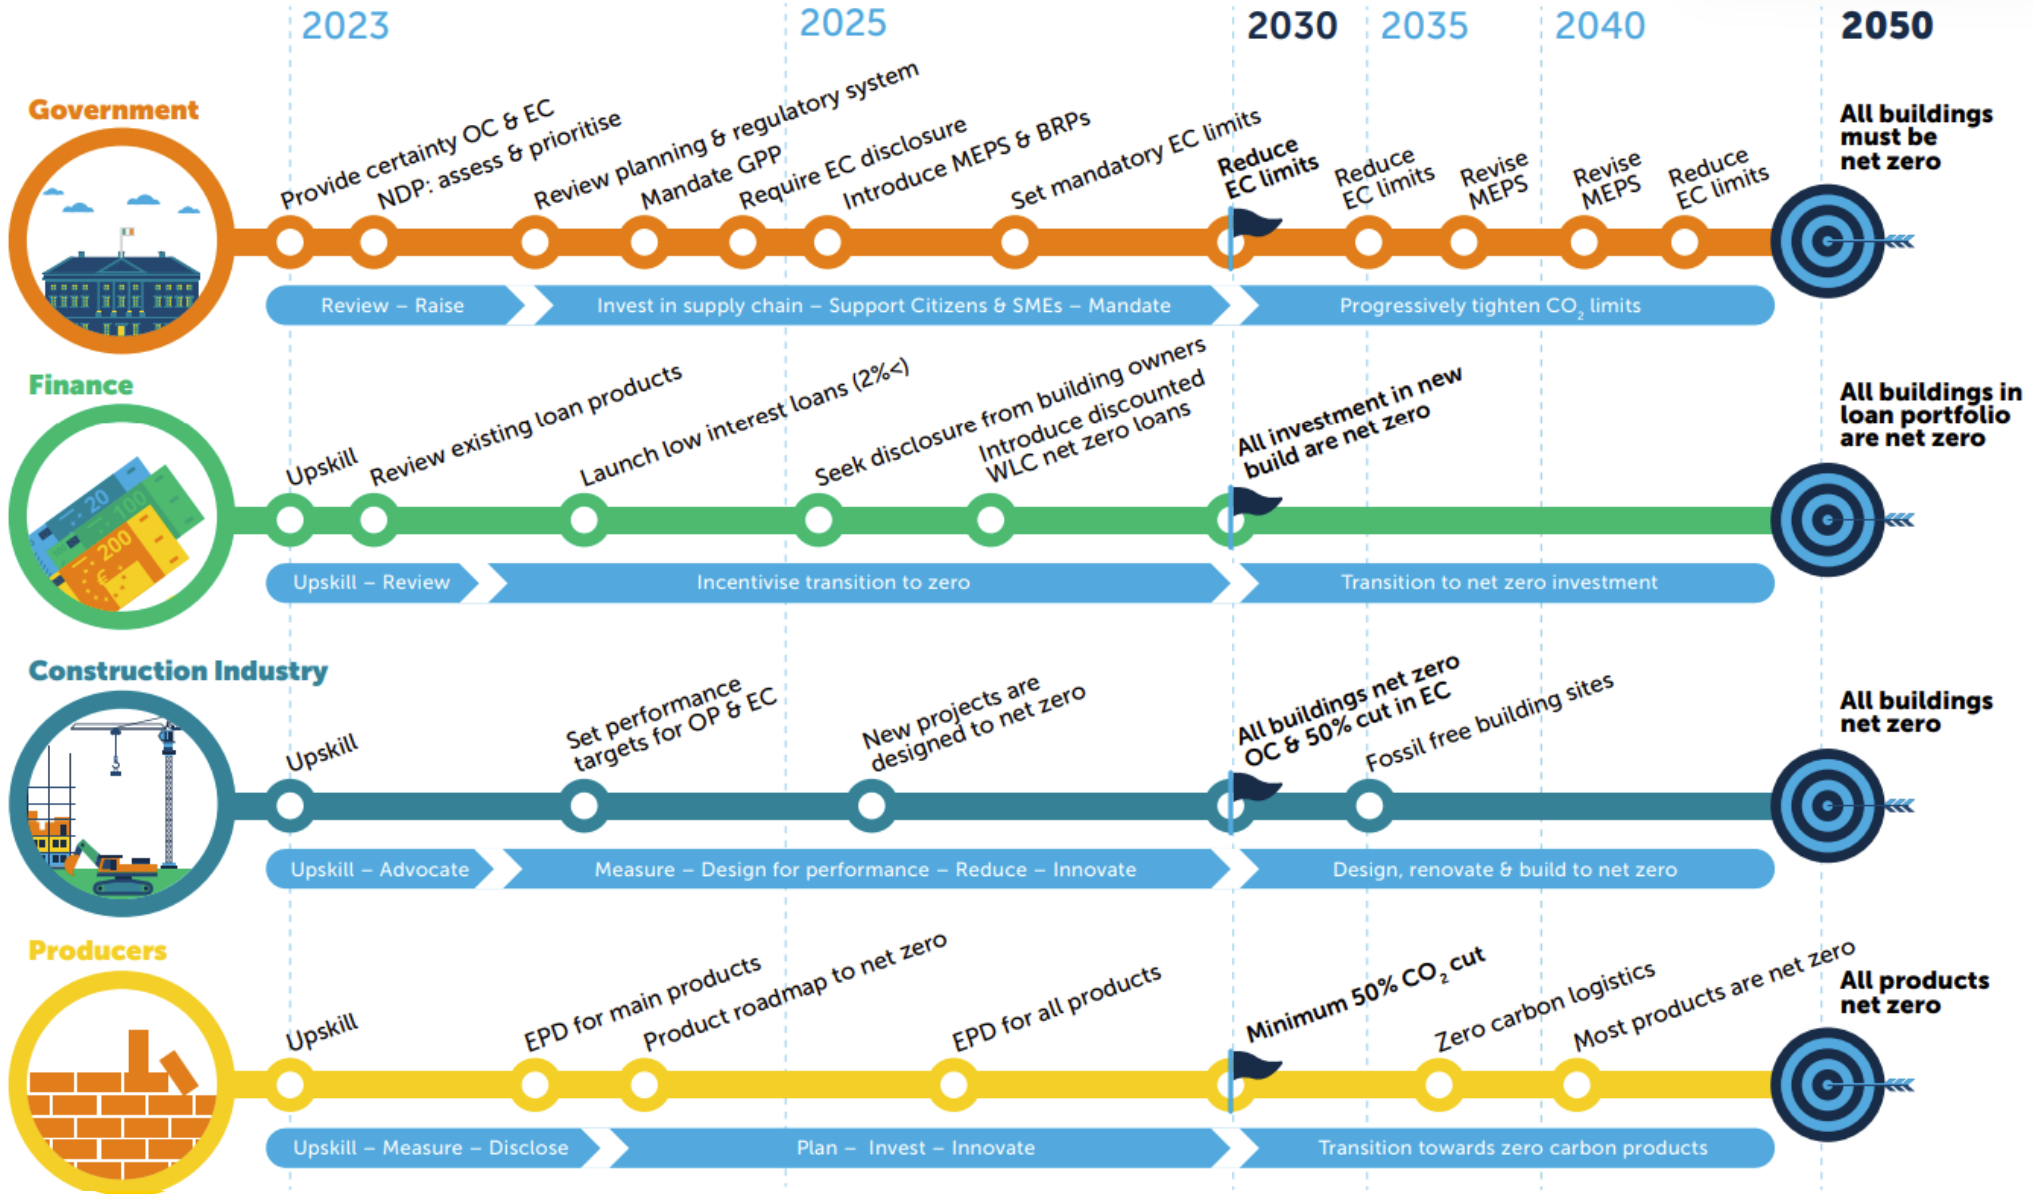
2023 2025 2030 2035 2040 2050

Government

Provide certainty OC & EC
NDP: assess & prioritise
Review planning & regulatory system
Mandate GPP
Require EC disclosure
Introduce MEPS & BRPs
Set mandatory EC limits
Reduce EC limits
Reduce EC limits
Revise MEPS
Revise MEPS
Reduce EC limits
All buildings must be net zero

Review – Raise
Invest in supply chain – Support Citizens & SMEs – Mandate
Progressively tighten $CO_2$ limits

Finance

Upskill
Review existing loan products
Launch low interest loans (2%<)
Seek disclosure from building owners
Introduce discounted WLC net zero loans
All investment in new build are net zero
All buildings in loan portfolio are net zero

Upskill – Review
Incentivise transition to zero
Transition to net zero investment

Construction Industry

Upskill
Set performance targets for OP & EC
New projects are designed to net zero
All buildings net zero OC & 50% cut in EC
Fossil free building sites
All buildings net zero

Upskill – Advocate
Measure – Design for performance – Reduce – Innovate
Design, renovate & build to net zero

Producers

Upskill
EPD for main products
Product roadmap to net zero
EPD for all products
Minimum 50% $CO_2$ cut
Zero carbon logistics
Most products are net zero
All products net zero

Upskill – Measure – Disclose
Plan – Invest – Innovate
Transition towards zero carbon products